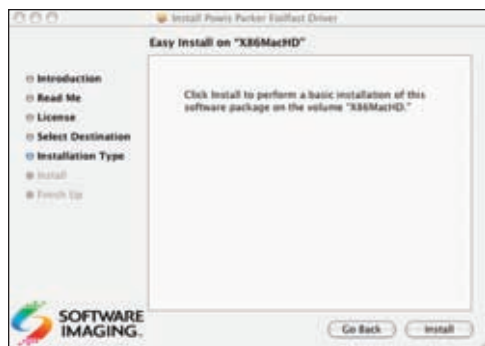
Install Powis Parker Fastfast Driver

Easy Install on "X86MacHD"

Introduction
Read Me
License
Select Destination
Installation Type
Install
Finish Up

Click Install to perform a basic installation of this software package on the volume "X86MacHD."

SOFTWARE IMAGING.

Go Back
Install